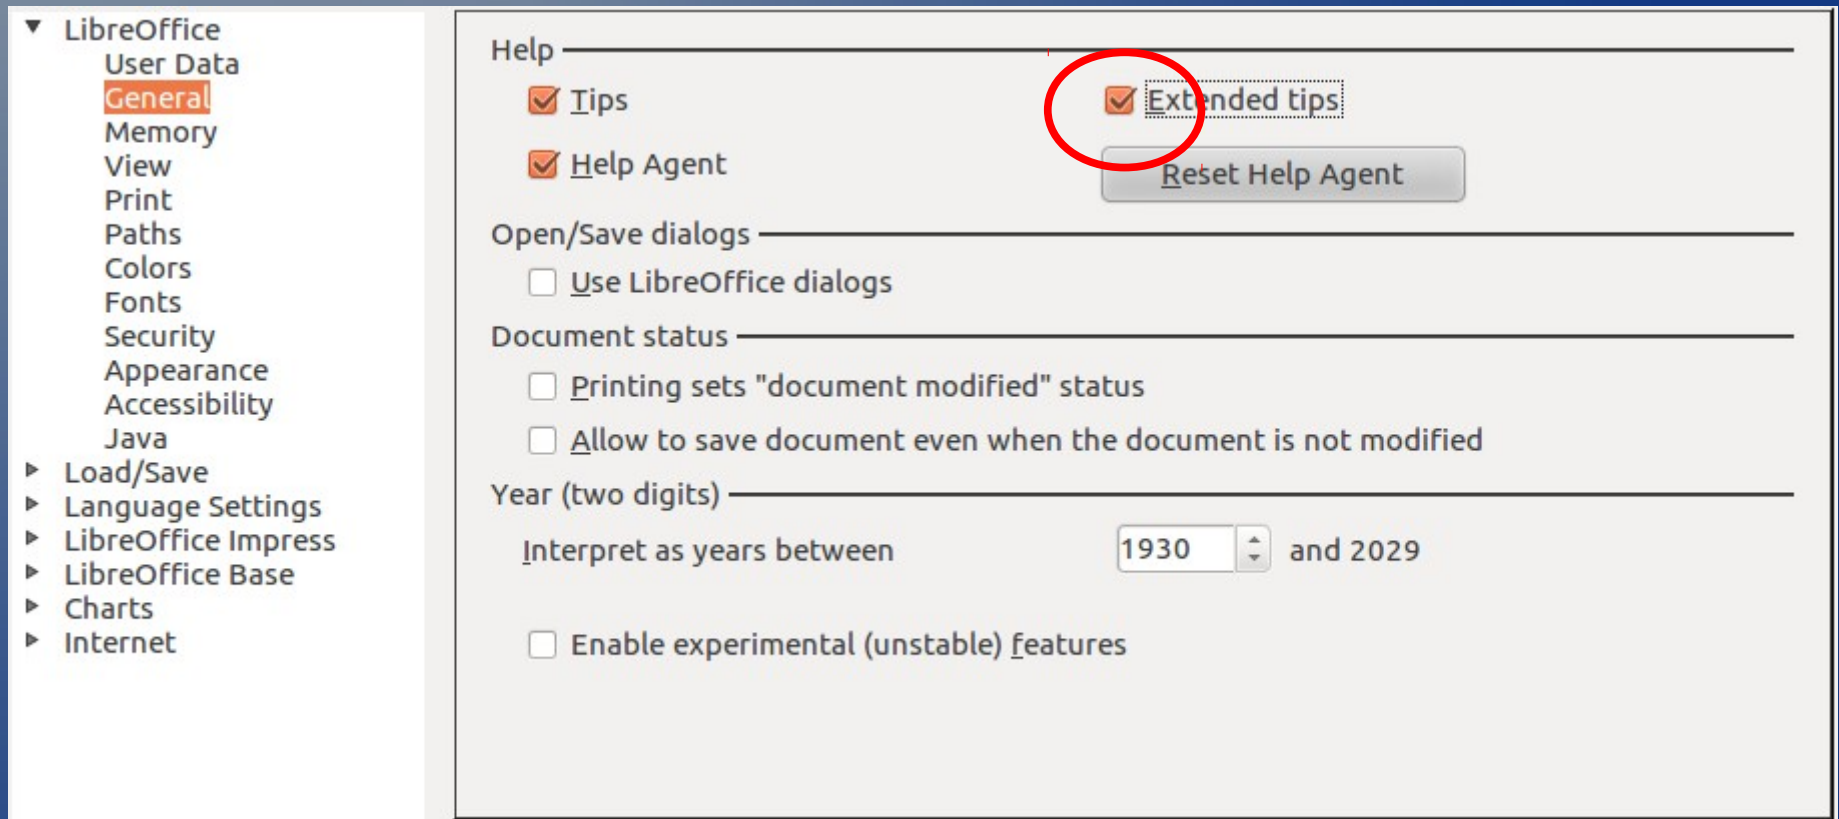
LibreOffice
User Data
General
Memory
View
Print
Paths
Colors
Fonts
Security
Appearance
Accessibility
Java
Load/Save
Language Settings
LibreOffice Impress
LibreOffice Base
Charts
Internet

Help

Tips

Extended tips

Help Agent

Reset Help Agent

Open/Save dialogs

Use LibreOffice dialogs

Document status

Printing sets "document modified" status

Allow to save document even when the document is not modified

Year (two digits)

Interpret as years between 1930 and 2029

Enable experimental (unstable) features